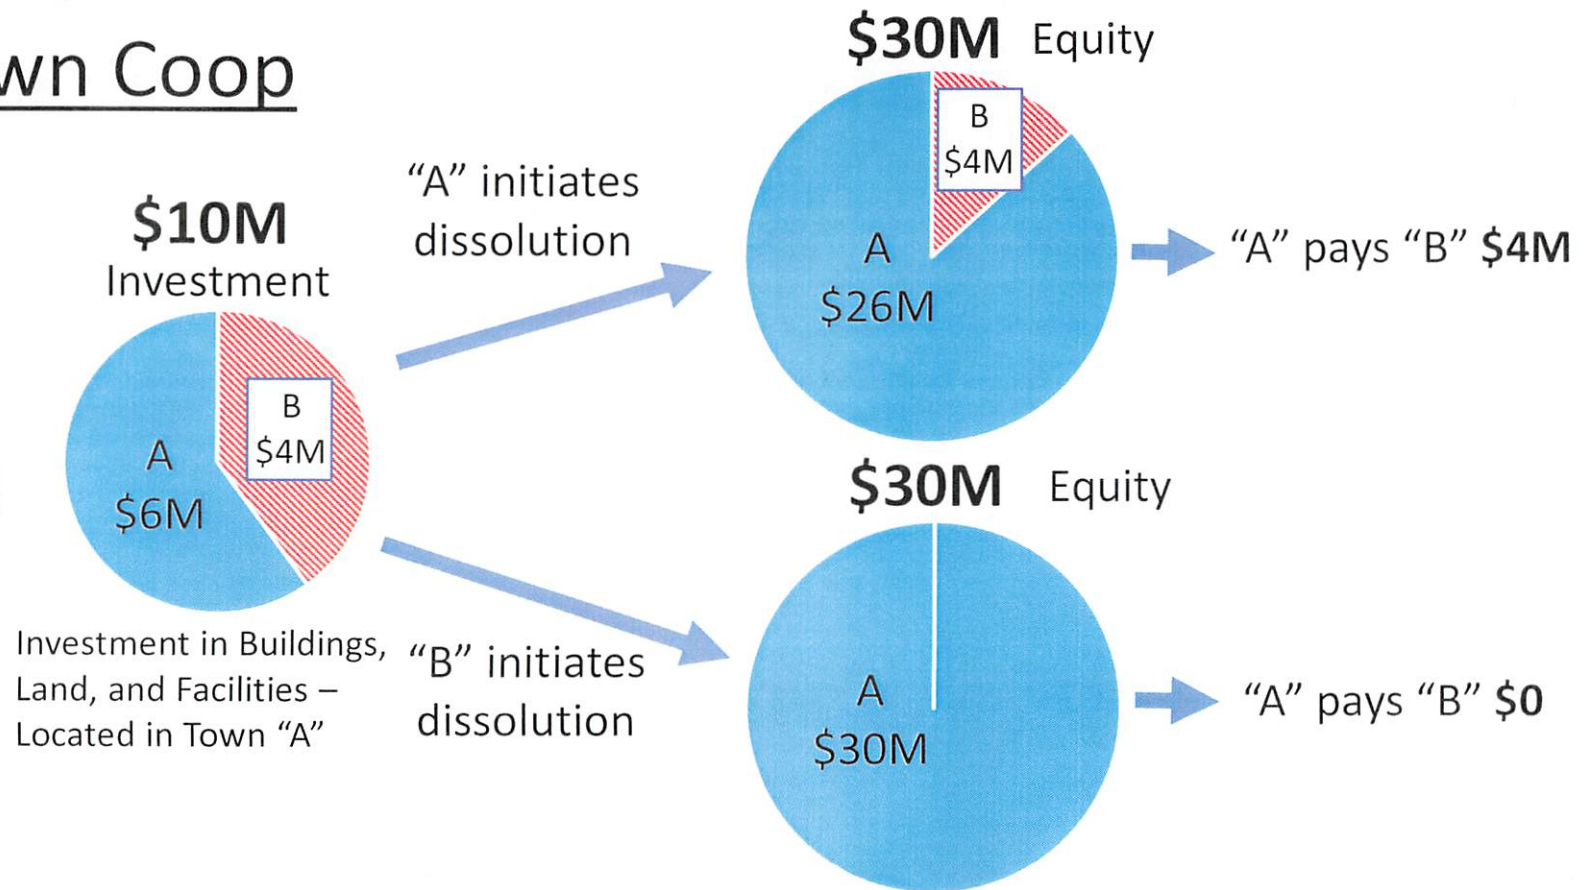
wn Coop

$10M
Investment

A
$6M

B
$4M

Investment in Buildings, Land, and Facilities – Located in Town "A"

"A" initiates dissolution

$30M Equity

B
$4M

A
$26M

"A" pays "B" $4M

"B" initiates dissolution

$30M Equity

A
$30M

"A" pays "B" $0